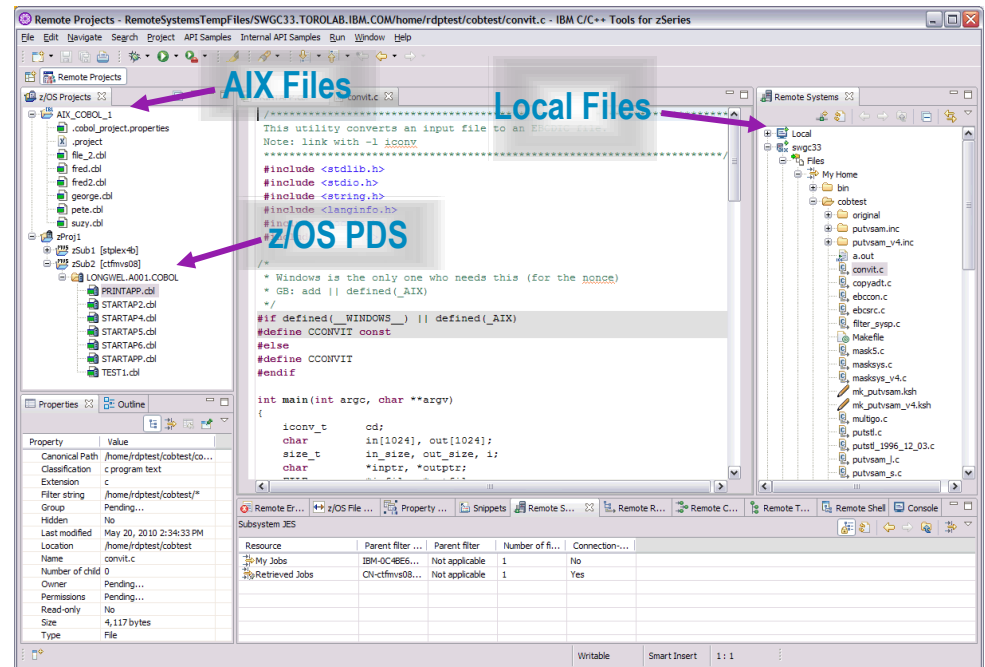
Remote Projects - RemoteSystemsTempFiles/SWGC33.TOROLAB.IBM.COM/home/rdptest/cobtest/convit.c - IBM C/C++ Tools for zSeries

File Edit Navigate Search Project API Samples Internal API Samples Run Window Help

Remote Projects

AIX Files

Local Files

z/OS PDS

z/OS Projects

AIX_COBOL_1
.cobol_project.properties
.project
file_2.cbl
fred.cbl
fred2.cbl
george.cbl
pete.cbl
suzy.cbl
zProj1
zSub1 [stplex4b]
zSub2 [ctfmvs08]
LONGWEL.A001.COBOL
PRINTAPP.cbl
STARTAP2.cbl
STARTAP4.cbl
STARTAP5.cbl
STARTAP6.cbl
STARTAPP.cbl
TEST1.cbl

convit.c

/*****************************************************
This utility converts an input file to an EB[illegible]
Note: link with -l iconv
*****************************************************/
#include <stdlib.h>
#include <stdio.h>
#include <string.h>
#include <langinfo.h>
#inc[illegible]
#inc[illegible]

/*
* Windows is the only one who needs this (for the nonce)
* GB: add || defined(_AIX)
*/
#if defined(__WINDOWS__) || defined(_AIX)
#define CCONVIT const
#else
#define CCONVIT
#endif

int main(int argc, char **argv)
{
iconv_t cd;
char in[1024], out[1024];
size_t in_size, out_size, i;
char *inptr, *outptr;

Remote Systems

Local
swgc33
Files
My Home
bin
cobtest
original
putvsam.inc
putvsam_v4.inc
a.out
convit.c
copyadt.c
ebccon.c
ebcsrc.c
filter_sysp.c
Makefile
mask5.c
masksys.c
masksys_v4.c
mk_putvsam.ksh
mk_putvsam_v4.ksh
multigo.c
putstl.c
putstl_1996_12_03.c
putvsam_l.c
putvsam_s.c

Properties Outline

| Property | Value |
|---|---|
| Canonical Path | /home/rdptest/cobtest/co... |
| Classification | c program text |
| Extension | c |
| Filter string | /home/rdptest/cobtest/* |
| Group | Pending... |
| Hidden | No |
| Last modified | May 20, 2010 2:34:33 PM |
| Location | /home/rdptest/cobtest |
| Name | convit.c |
| Number of child | 0 |
| Owner | Pending... |
| Permissions | Pending... |
| Read-only | No |
| Size | 4,117 bytes |
| Type | File |

Remote Er... z/OS File ... Property ... Snippets Remote S... Remote R... Remote C... Remote T... Remote Shell Console

Subsystem JES

| Resource | Parent filter ... | Parent filter | Number of fi... | Connection-... |
|---|---|---|---|---|
| My Jobs | IBM-0C4BE6... | Not applicable | 1 | No |
| Retrieved Jobs | CN-ctfmvs08... | Not applicable | 1 | Yes |

Writable Smart Insert 1 : 1